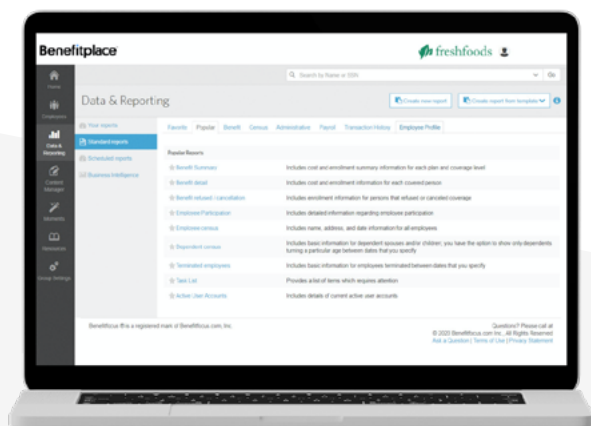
Benefitplace

freshfoods

Home

Employees

Data & Reporting

Content Manager

Moments

Resources

Group Settings

Search by Name or SSN

Go

Data & Reporting

Create new report

Create report from template

Your reports

Standard reports

Scheduled reports

Business Intelligence

Favorite | Popular | Benefit | Census | Administrative | Payroll | Transaction History | Employee Profile

Popular Reports

| | |
|---|---|
| Benefit Summary | Includes cost and enrollment summary information for each plan and coverage level |
| Benefit detail | Includes cost and enrollment information for each covered person |
| Benefit refused / cancellation | Includes enrollment information for persons that refused or canceled coverage |
| Employee Participation | Includes detailed information regarding employee participation |
| Employee census | Includes name, address, and date information for all employees |
| Dependent census | Includes basic information for dependent spouses and/or children; you have the option to show only dependents turning a particular age between dates that you specify |
| Terminated employees | Includes basic information for employees terminated between dates that you specify |
| Task List | Provides a list of items which requires attention |
| Active User Accounts | Includes details of current active user accounts |

Benefitfocus ® is a registered mark of Benefitfocus.com, Inc.

Questions? Please call at
© 2020 Benefitfocus.com Inc. All Rights Reserved
Ask a Question | Terms of Use | Privacy Statement